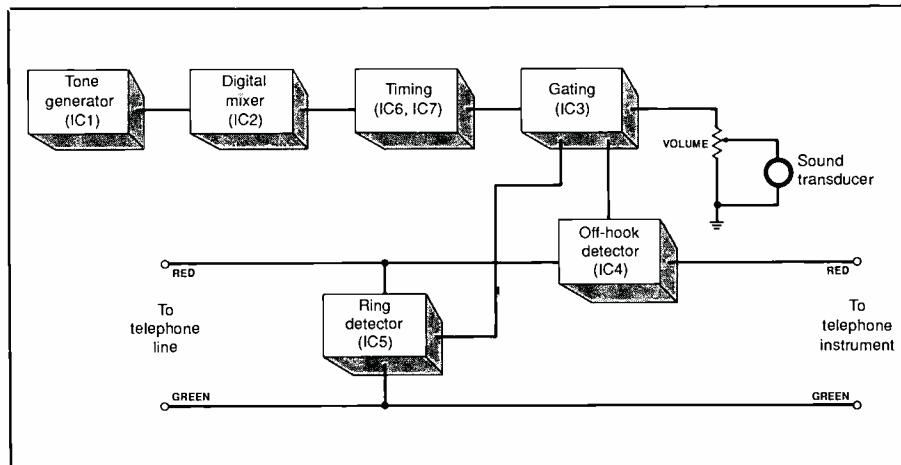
Tone generator (IC1)

Digital mixer (IC2)

Timing (IC6, IC7)

Gating (IC3)

VOLUME

Sound transducer

Off-hook detector (IC4)

RED

RED

To telephone line

Ring detector (IC5)

To telephone instrument

GREEN

GREEN